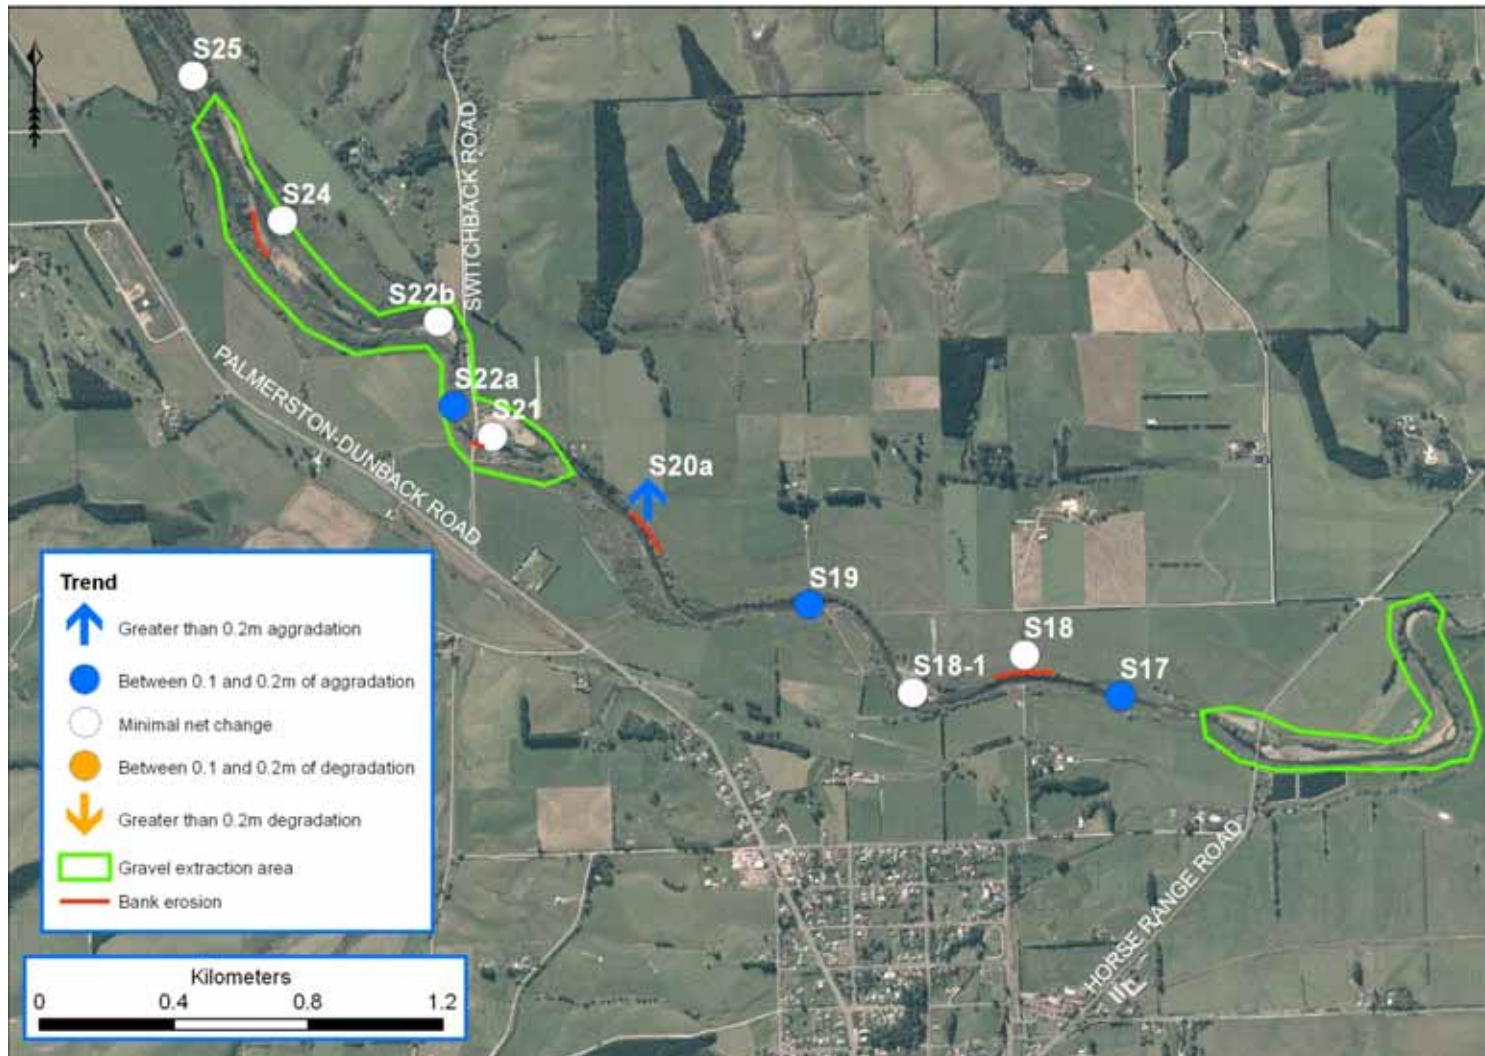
S25

S24

SWITCHBACK ROAD

S22b

PALMERSTON-DUNBACK ROAD

S22a

S21

S20a

S19

S18

S18-1

S17

HORSE RANGE ROAD

Trend

Greater than 0.2m aggradation

Between 0.1 and 0.2m of aggradation

Minimal net change

Between 0.1 and 0.2m of degradation

Greater than 0.2m degradation

Gravel extraction area

Bank erosion

Kilometers

0 0.4 0.8 1.2